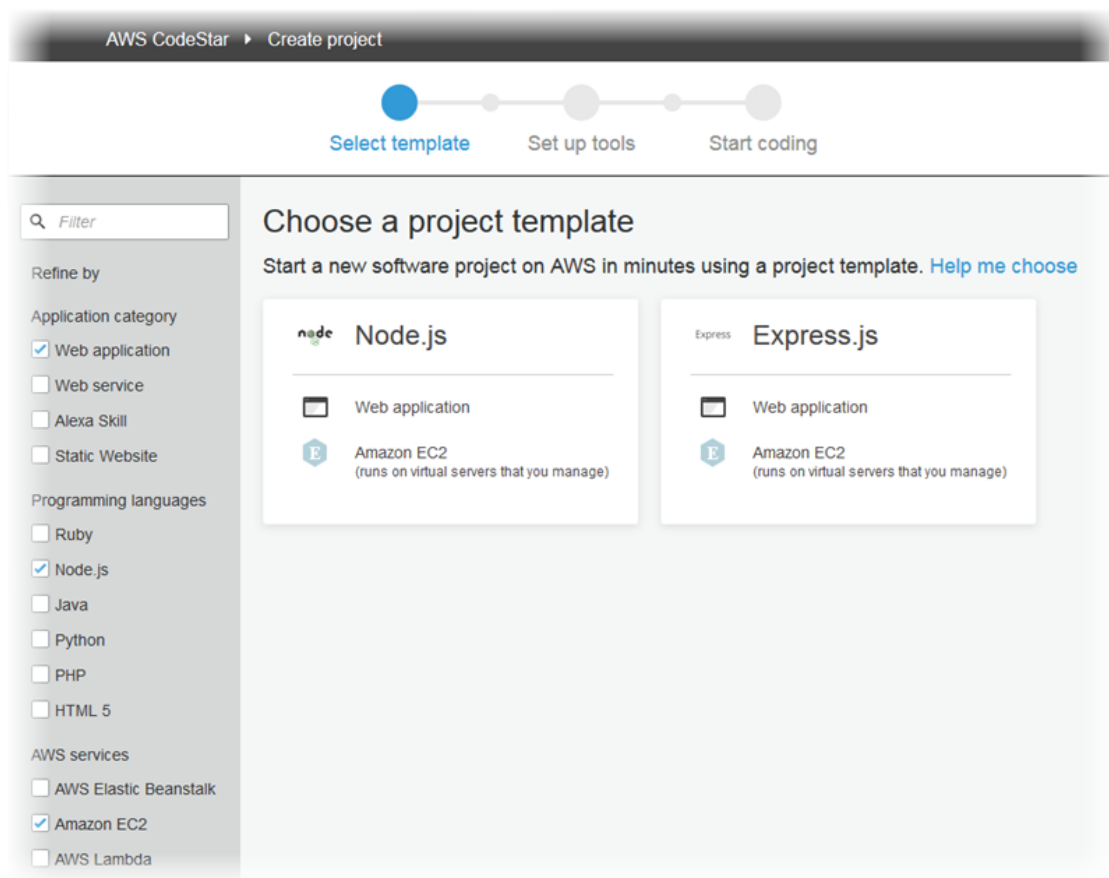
AWS CodeStar ▸ Create project

Select template
Set up tools
Start coding

Filter

Refine by

Application category
Web application
Web service
Alexa Skill
Static Website

Programming languages
Ruby
Node.js
Java
Python
PHP
HTML 5

AWS services
AWS Elastic Beanstalk
Amazon EC2
AWS Lambda

Choose a project template

Start a new software project on AWS in minutes using a project template. Help me choose

node
Node.js

Web application

Amazon EC2
(runs on virtual servers that you manage)

Express
Express.js

Web application

Amazon EC2
(runs on virtual servers that you manage)